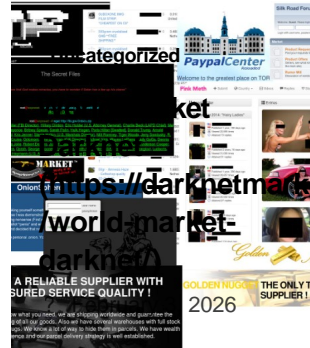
Uncategorized

The Secret Files

PaypalCenter

Silk Road Forums

Welcome to the greatest place on TOR

Pink Meth

Forums

MARKET

OnionD

-ket

Darknet

https://darknetma

/world-market-

darknet/

A RELIABLE SUPPLIER WITH
SURED SERVICE QUALITY !

GOLDEN NUGGET

THE ONLY T
SUPPLIER !

Golden

2026